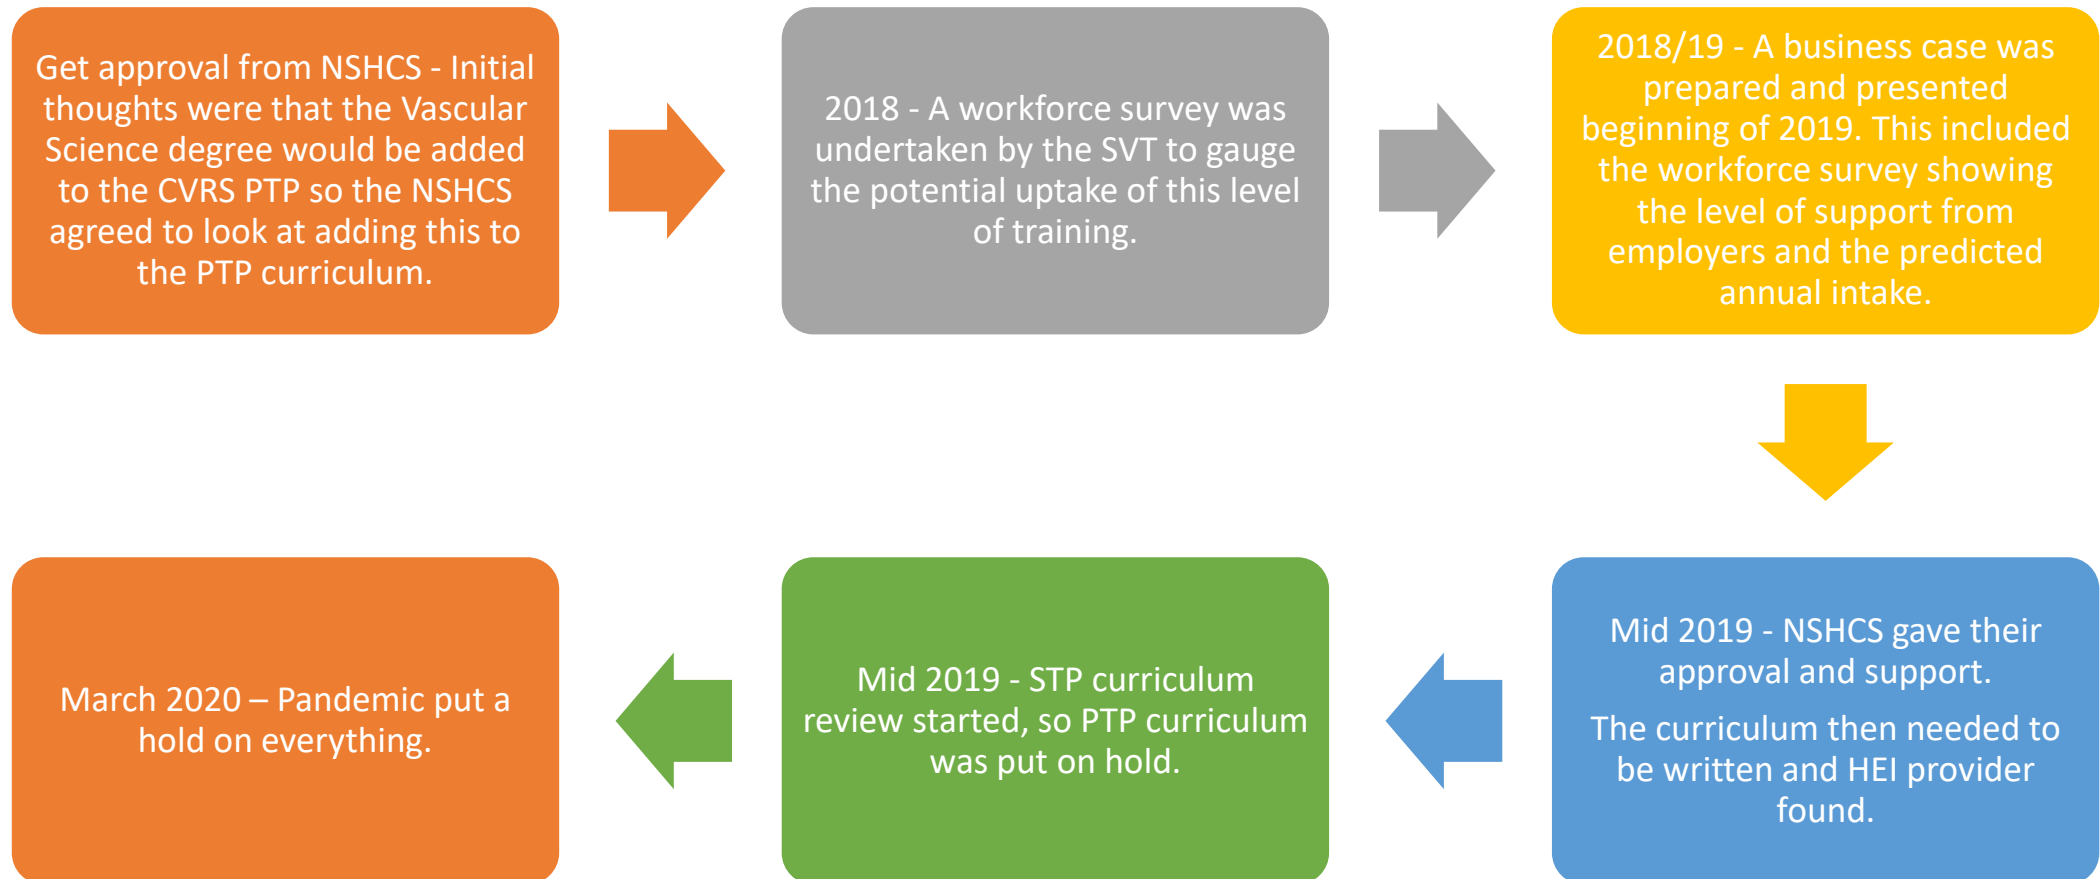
Get approval from NSHCS - Initial thoughts were that the Vascular Science degree would be added to the CVRS PTP so the NSHCS agreed to look at adding this to the PTP curriculum.

2018 - A workforce survey was undertaken by the SVT to gauge the potential uptake of this level of training.

2018/19 - A business case was prepared and presented beginning of 2019. This included the workforce survey showing the level of support from employers and the predicted annual intake.

Mid 2019 - NSHCS gave their approval and support.

The curriculum then needed to be written and HEI provider found.

Mid 2019 - STP curriculum review started, so PTP curriculum was put on hold.

March 2020 – Pandemic put a hold on everything.